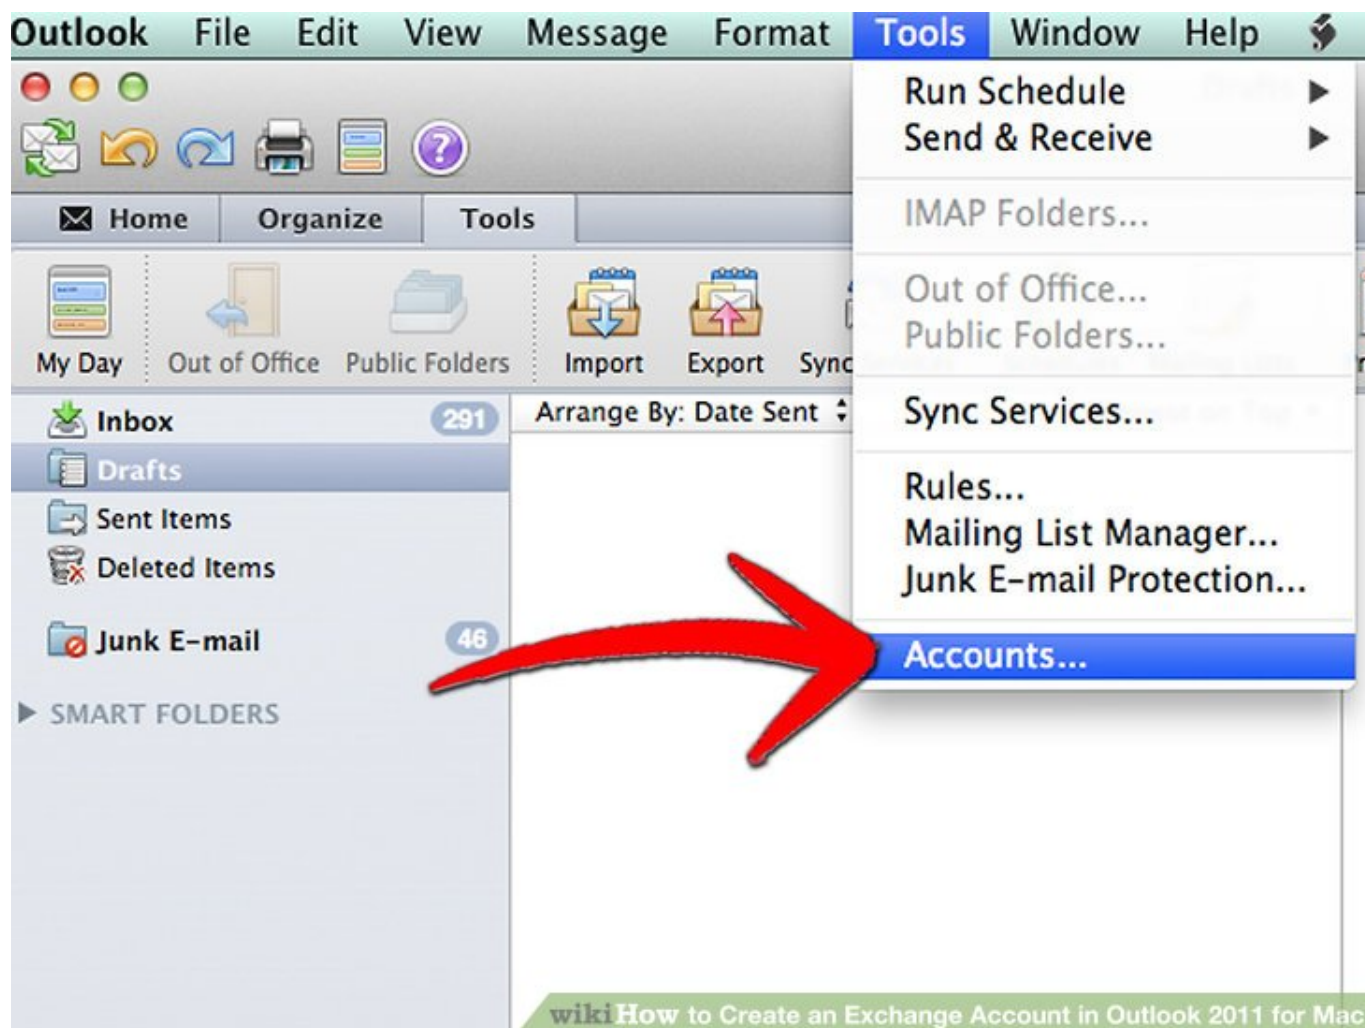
Outlook File Edit View Message Format Tools Window Help

Run Schedule
Send & Receive

IMAP Folders...

Out of Office...
Public Folders...

Sync Services...

Rules...
Mailing List Manager...
Junk E-mail Protection...

Accounts...

Home Organize Tools

My Day Out of Office Public Folders Import Export Sync

Inbox 291
Drafts
Sent Items
Deleted Items

Junk E-mail 46

SMART FOLDERS

Arrange By: Date Sent

wikiHow to Create an Exchange Account in Outlook 2011 for Mac